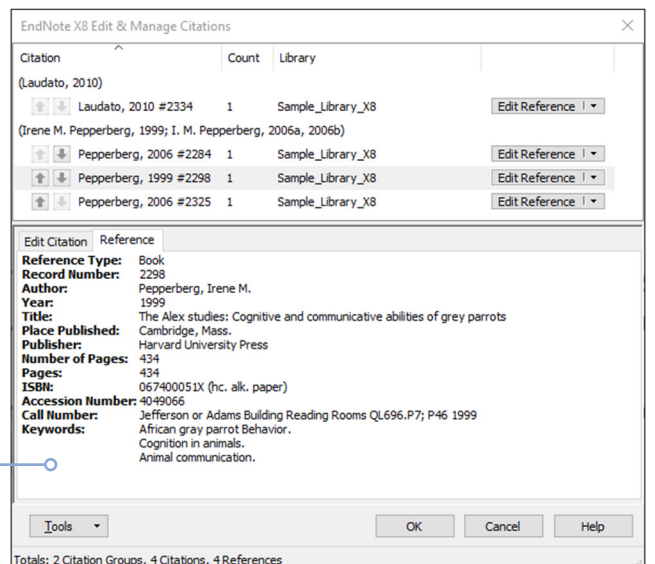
EndNote X8 Edit & Manage Citations

| Citation | Count | Library | |
|---|---|---|---|
| (Laudato, 2010) | | | |
| Laudato, 2010 #2334 | 1 | Sample_Library_X8 | Edit Reference |
| (Irene M. Pepperberg, 1999; I. M. Pepperberg, 2006a, 2006b) | | | |
| Pepperberg, 2006 #2284 | 1 | Sample_Library_X8 | Edit Reference |
| Pepperberg, 1999 #2298 | 1 | Sample_Library_X8 | Edit Reference |
| Pepperberg, 2006 #2325 | 1 | Sample_Library_X8 | Edit Reference |

Edit Citation Reference

Reference Type: Book
Record Number: 2298
Author: Pepperberg, Irene M.
Year: 1999
Title: The Alex studies: Cognitive and communicative abilities of grey parrots
Place Published: Cambridge, Mass.
Publisher: Harvard University Press
Number of Pages: 434
Pages: 434
ISBN: 067400051X (hc. alk. paper)
Accession Number: 4049066
Call Number: Jefferson or Adams Building Reading Rooms QL696.P7; P46 1999
Keywords: African gray parrot Behavior.
Cognition in animals.
Animal communication.

Tools OK Cancel Help

Totals: 2 Citation Groups, 4 Citations, 4 References